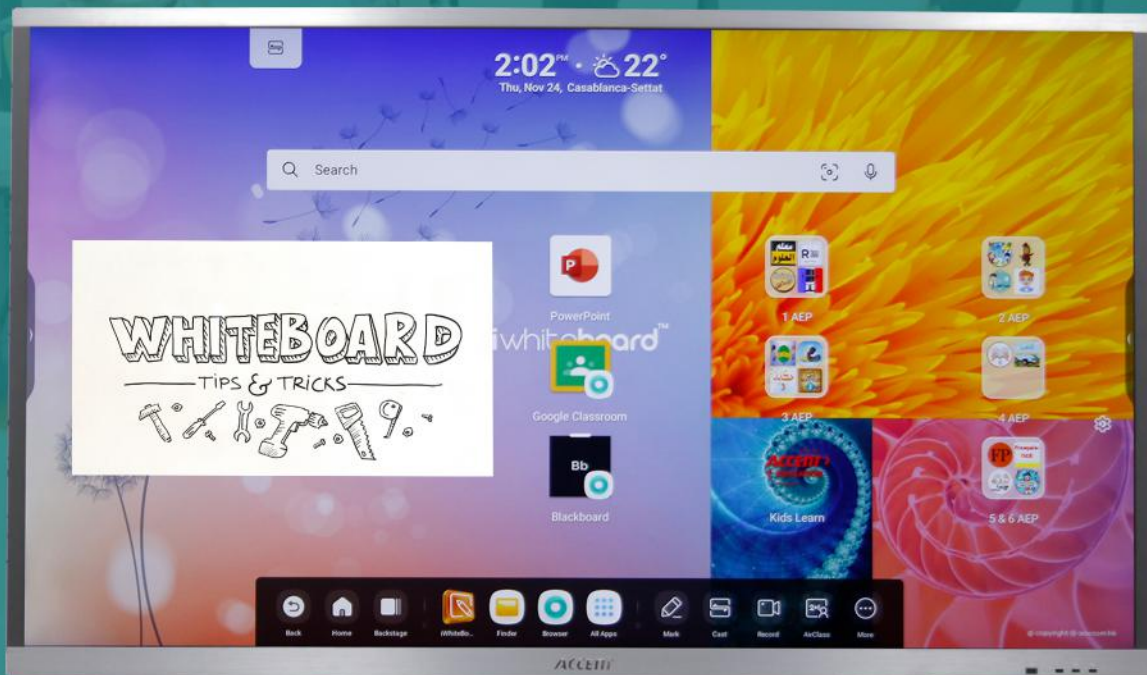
2:02PM · 22°
Thu, Nov 24, Casablanca-Settat

Search

WHITEBOARD
TIPS & TRICKS

PowerPoint
iwhiteboard™
Google Classroom
Blackboard

1 AEP
2 AEP
3 AEP
4 AEP
Kids Learn
5 & 6 AEP

Back
Home
Backstage
iWhiteBo..
Finder
Browser
All Apps
Mark
Cast
Record
AirClass
More

ACCENT